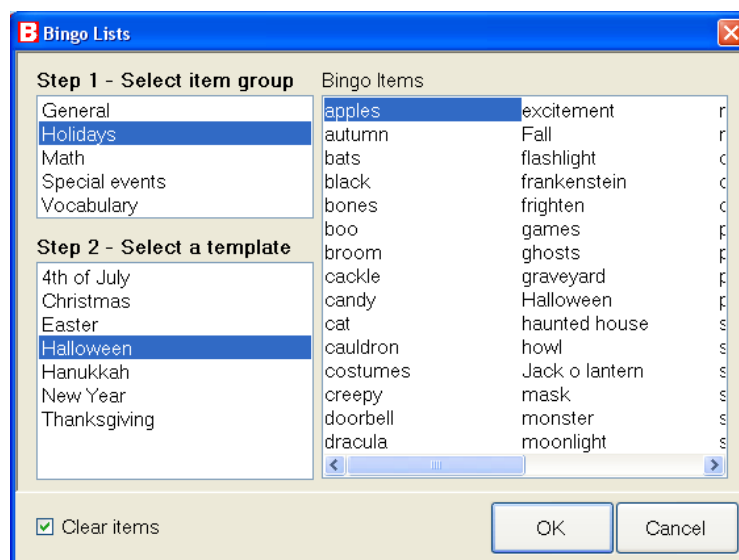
B Bingo Lists

Step 1 - Select item group
General
Holidays
Math
Special events
Vocabulary

Step 2 - Select a template
4th of July
Christmas
Easter
Halloween
Hanukkah
New Year
Thanksgiving

Bingo Items
apples
autumn
bats
black
bones
boo
broom
cackle
candy
cat
cauldron
costumes
creepy
doorbell
dracula

excitement
Fall
flashlight
frankenstein
frighten
games
ghosts
graveyard
Halloween
haunted house
howl
Jack o lantern
mask
monster
moonlight

☑ Clear items

OK
Cancel